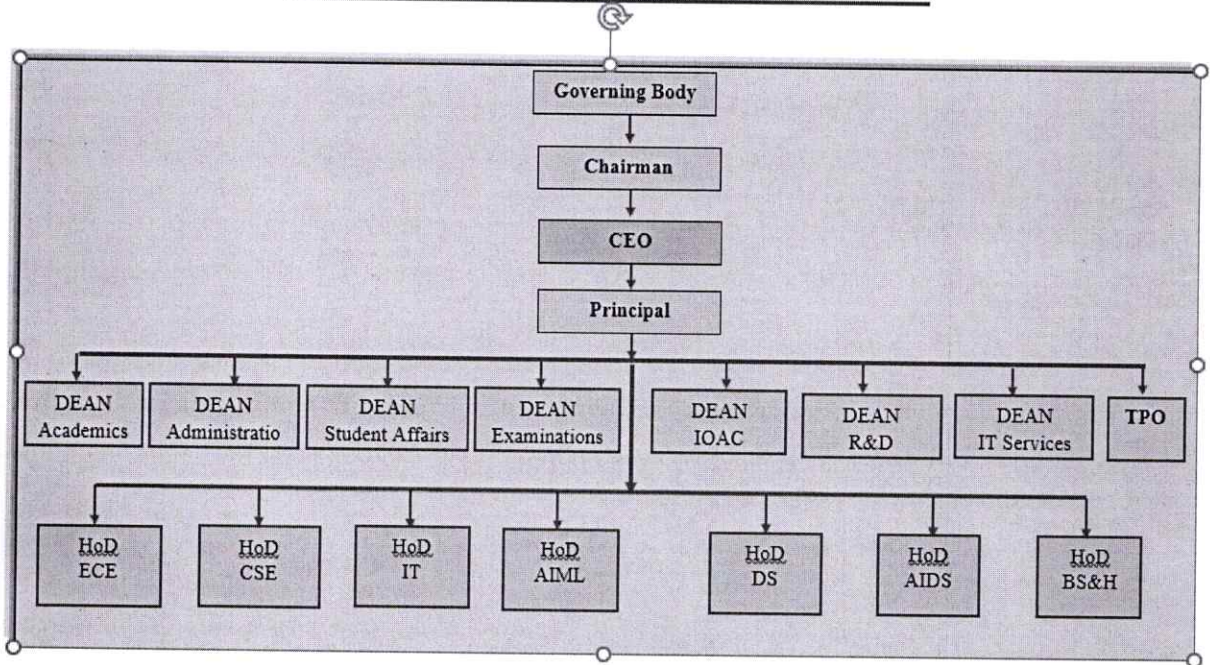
Governing Body

Chairman

CEO

Principal

DEAN Academics

DEAN Administratio

DEAN Student Affairs

DEAN Examinations

DEAN IOAC

DEAN R&D

DEAN IT Services

TPO

HoD ECE

HoD CSE

HoD IT

HoD AIML

HoD DS

HoD AIDS

HoD BS&H